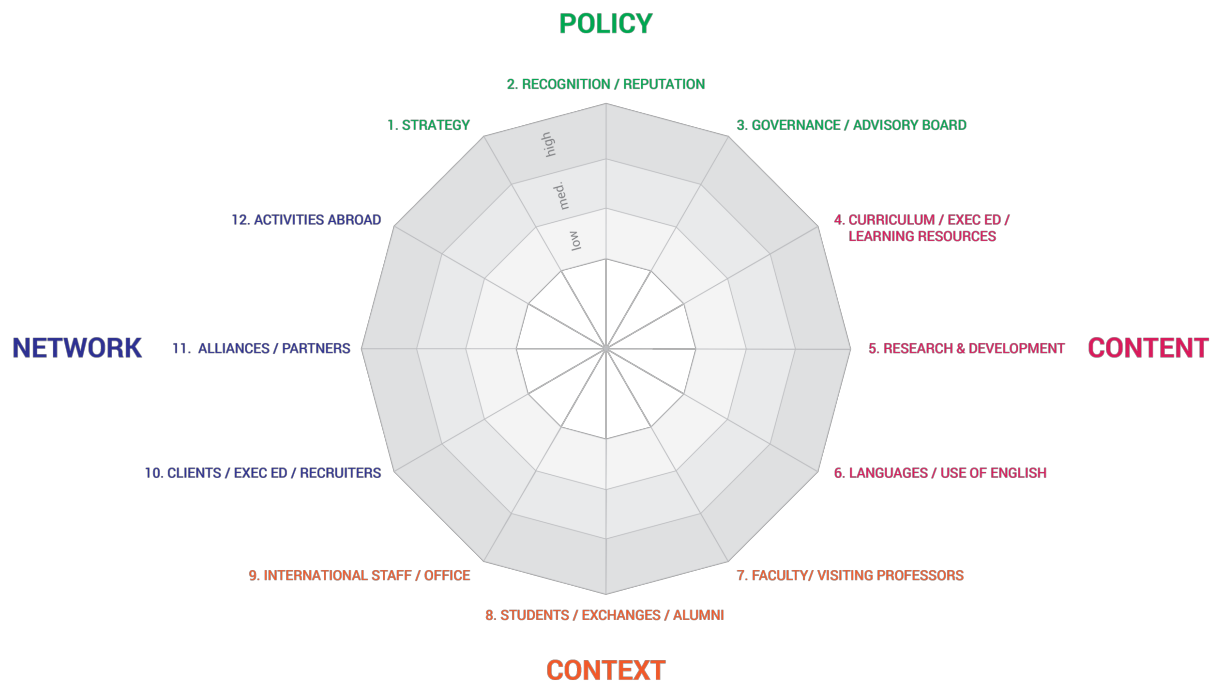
POLICY

2. RECOGNITION / REPUTATION

1. STRATEGY

3. GOVERNANCE / ADVISORY BOARD

high

med.

low

12. ACTIVITIES ABROAD

4. CURRICULUM / EXEC ED / LEARNING RESOURCES

NETWORK

11. ALLIANCES / PARTNERS

5. RESEARCH & DEVELOPMENT

CONTENT

10. CLIENTS / EXEC ED / RECRUITERS

6. LANGUAGES / USE OF ENGLISH

9. INTERNATIONAL STAFF / OFFICE

7. FACULTY/ VISITING PROFESSORS

8. STUDENTS / EXCHANGES / ALUMNI

CONTEXT